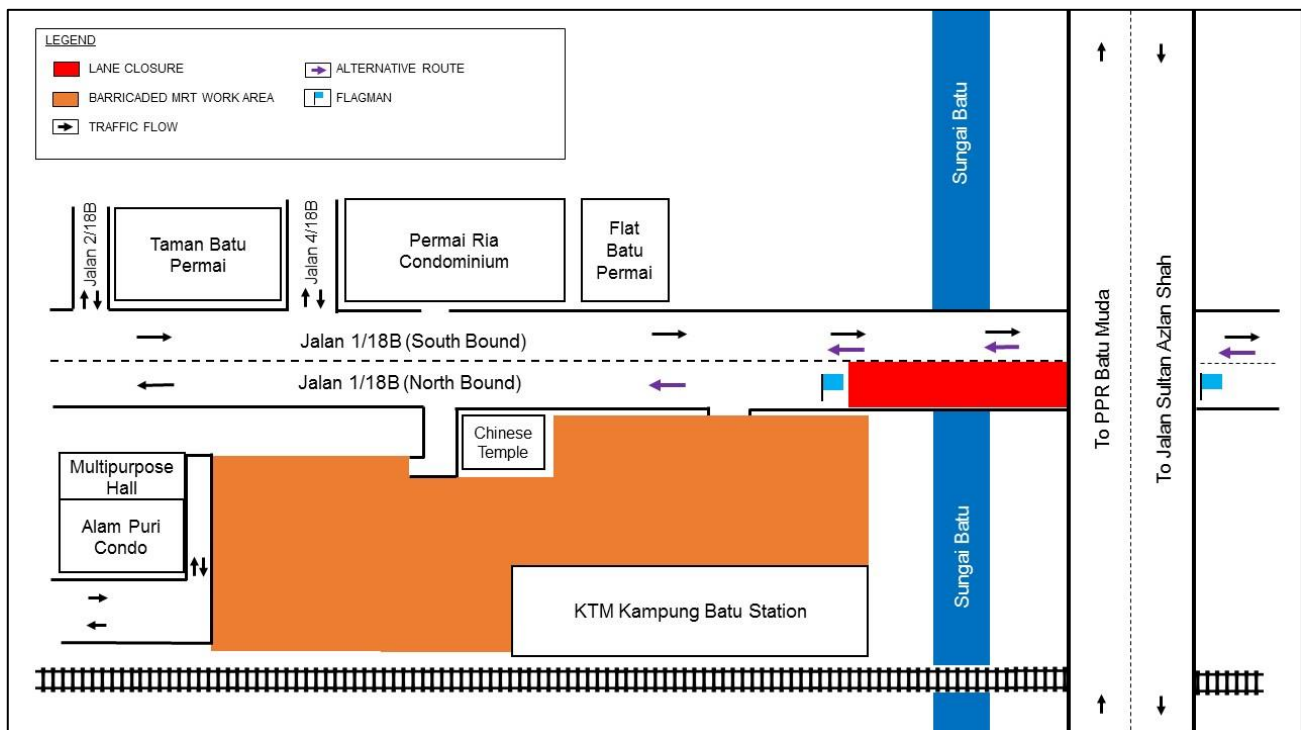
LEGEND
LANE CLOSURE
BARRICADED MRT WORK AREA
TRAFFIC FLOW
ALTERNATIVE ROUTE
FLAGMAN

Sungai Batu

Jalan 2/18B
Taman Batu Permai
Jalan 4/18B
Permai Ria Condominium
Flat Batu Permai

Jalan 1/18B (South Bound)
Jalan 1/18B (North Bound)

To PPR Batu Muda
To Jalan Sultan Azlan Shah

Chinese Temple
Multipurpose Hall
Alam Puri Condo
KTM Kampung Batu Station
Sungai Batu